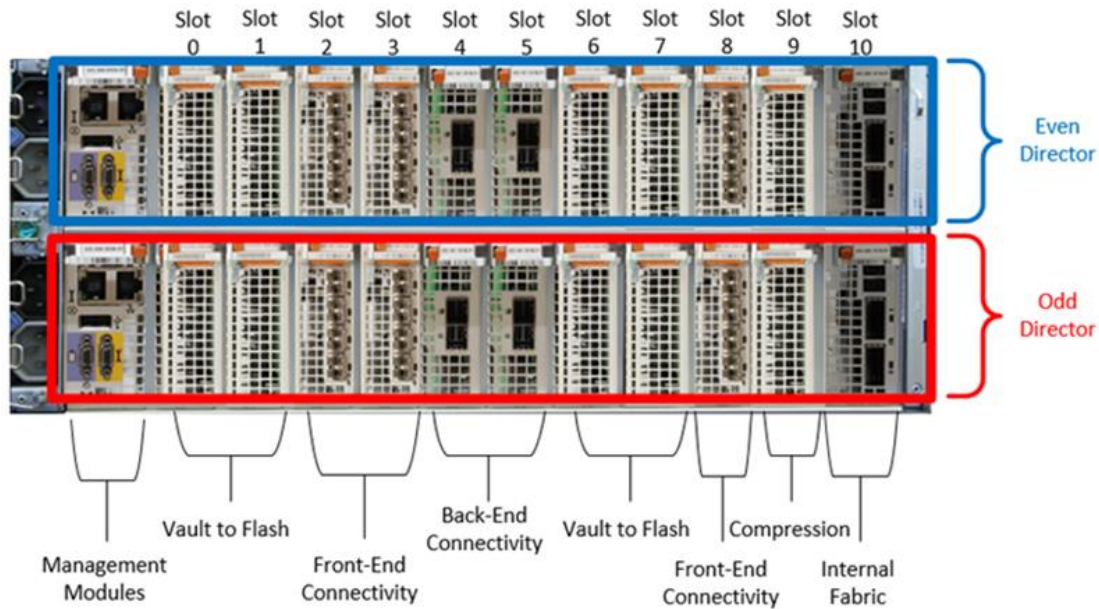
Slot 0 Slot 1 Slot 2 Slot 3 Slot 4 Slot 5 Slot 6 Slot 7 Slot 8 Slot 9 Slot 10

Even Director

Odd Director

Management Modules

Vault to Flash

Front-End Connectivity

Back-End Connectivity

Vault to Flash

Front-End Connectivity

Compression

Internal Fabric